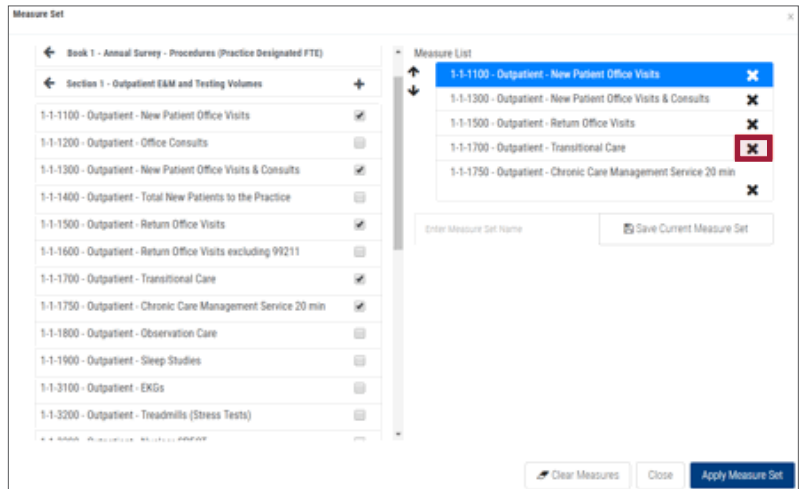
Measure Set

×

Book 1 - Annual Survey - Procedures (Practice Designated FTE)

Section 1 - Outpatient E&M and Testing Volumes

+

1-1-1100 - Outpatient - New Patient Office Visits

1-1-1200 - Outpatient - Office Consults

1-1-1300 - Outpatient - New Patient Office Visits & Consults

1-1-1400 - Outpatient - Total New Patients to the Practice

1-1-1500 - Outpatient - Return Office Visits

1-1-1600 - Outpatient - Return Office Visits excluding 99211

1-1-1700 - Outpatient - Transitional Care

1-1-1750 - Outpatient - Chronic Care Management Service 20 min

1-1-1800 - Outpatient - Observation Care

1-1-1900 - Outpatient - Sleep Studies

1-1-3100 - Outpatient - EKGs

1-1-3200 - Outpatient - Treadmills (Stress Tests)

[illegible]

Measure List

1-1-1100 - Outpatient - New Patient Office Visits

1-1-1300 - Outpatient - New Patient Office Visits & Consults

1-1-1500 - Outpatient - Return Office Visits

1-1-1700 - Outpatient - Transitional Care

1-1-1750 - Outpatient - Chronic Care Management Service 20 min

Enter Measure Set Name

Save Current Measure Set

Clear Measures

Close

Apply Measure Set